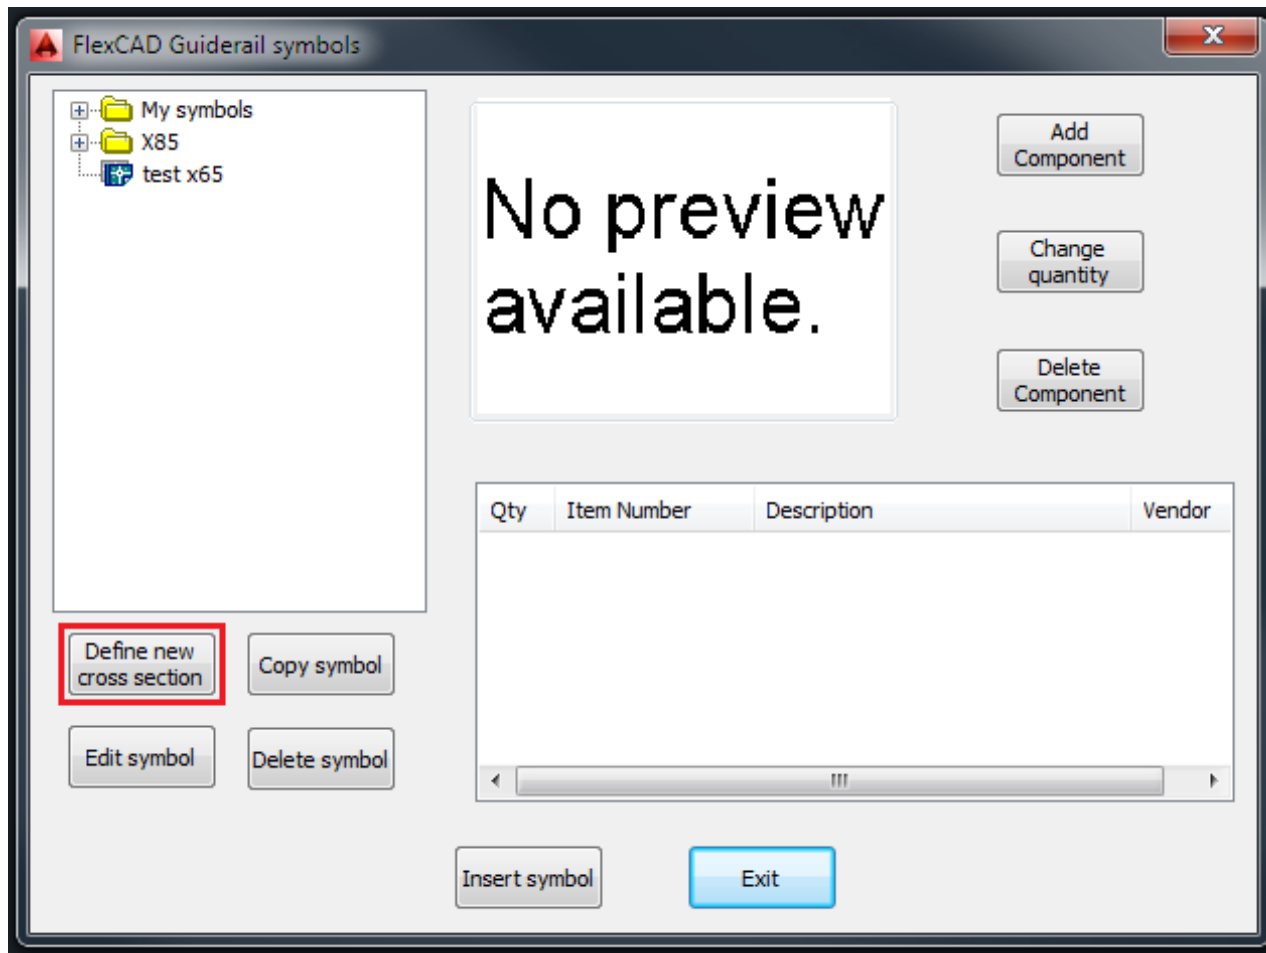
FlexCAD Guiderail symbols

My symbols
X85
test x65

No preview available.

Add Component

Change quantity

Delete Component

| Qty | Item Number | Description | Vendor |
|---|---|---|---|

Define new cross section

Copy symbol

Edit symbol

Delete symbol

Insert symbol

Exit